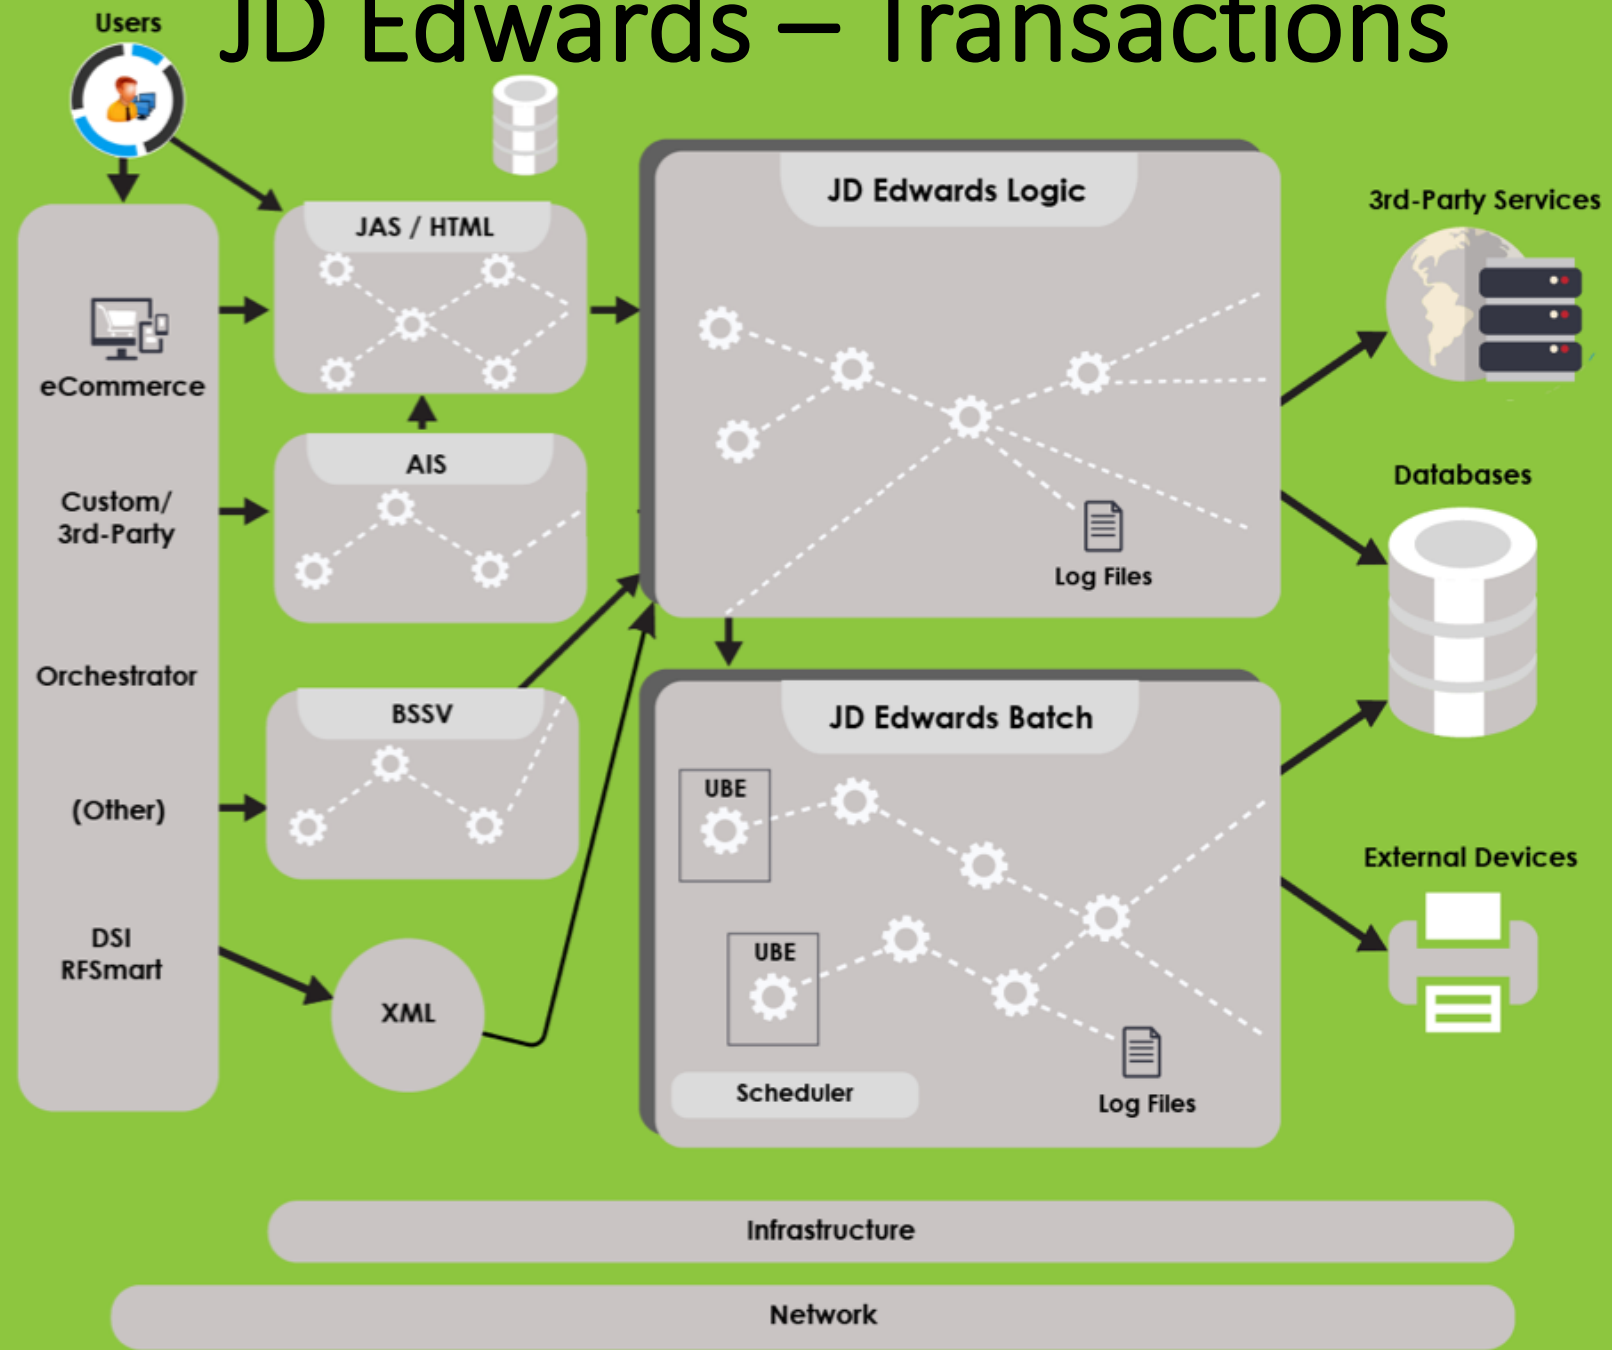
JD Edwards – Transactions

Users

eCommerce

Custom/ 3rd-Party

Orchestrator

(Other)

DSI RFSmart

JAS / HTML

AIS

BSSV

XML

JD Edwards Logic

Log Files

JD Edwards Batch

UBE

UBE

Scheduler

Log Files

3rd-Party Services

Databases

External Devices

Infrastructure

Network